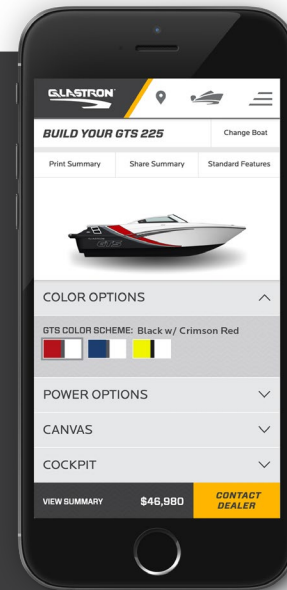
GLASTRON

BUILD YOUR GTS 225

Change Boat

Print Summary

Share Summary

Standard Features

COLOR OPTIONS

GTS COLOR SCHEME: Black w/ Crimson Red

POWER OPTIONS

CANVAS

COCKPIT

VIEW SUMMARY

$46,980

CONTACT DEALER